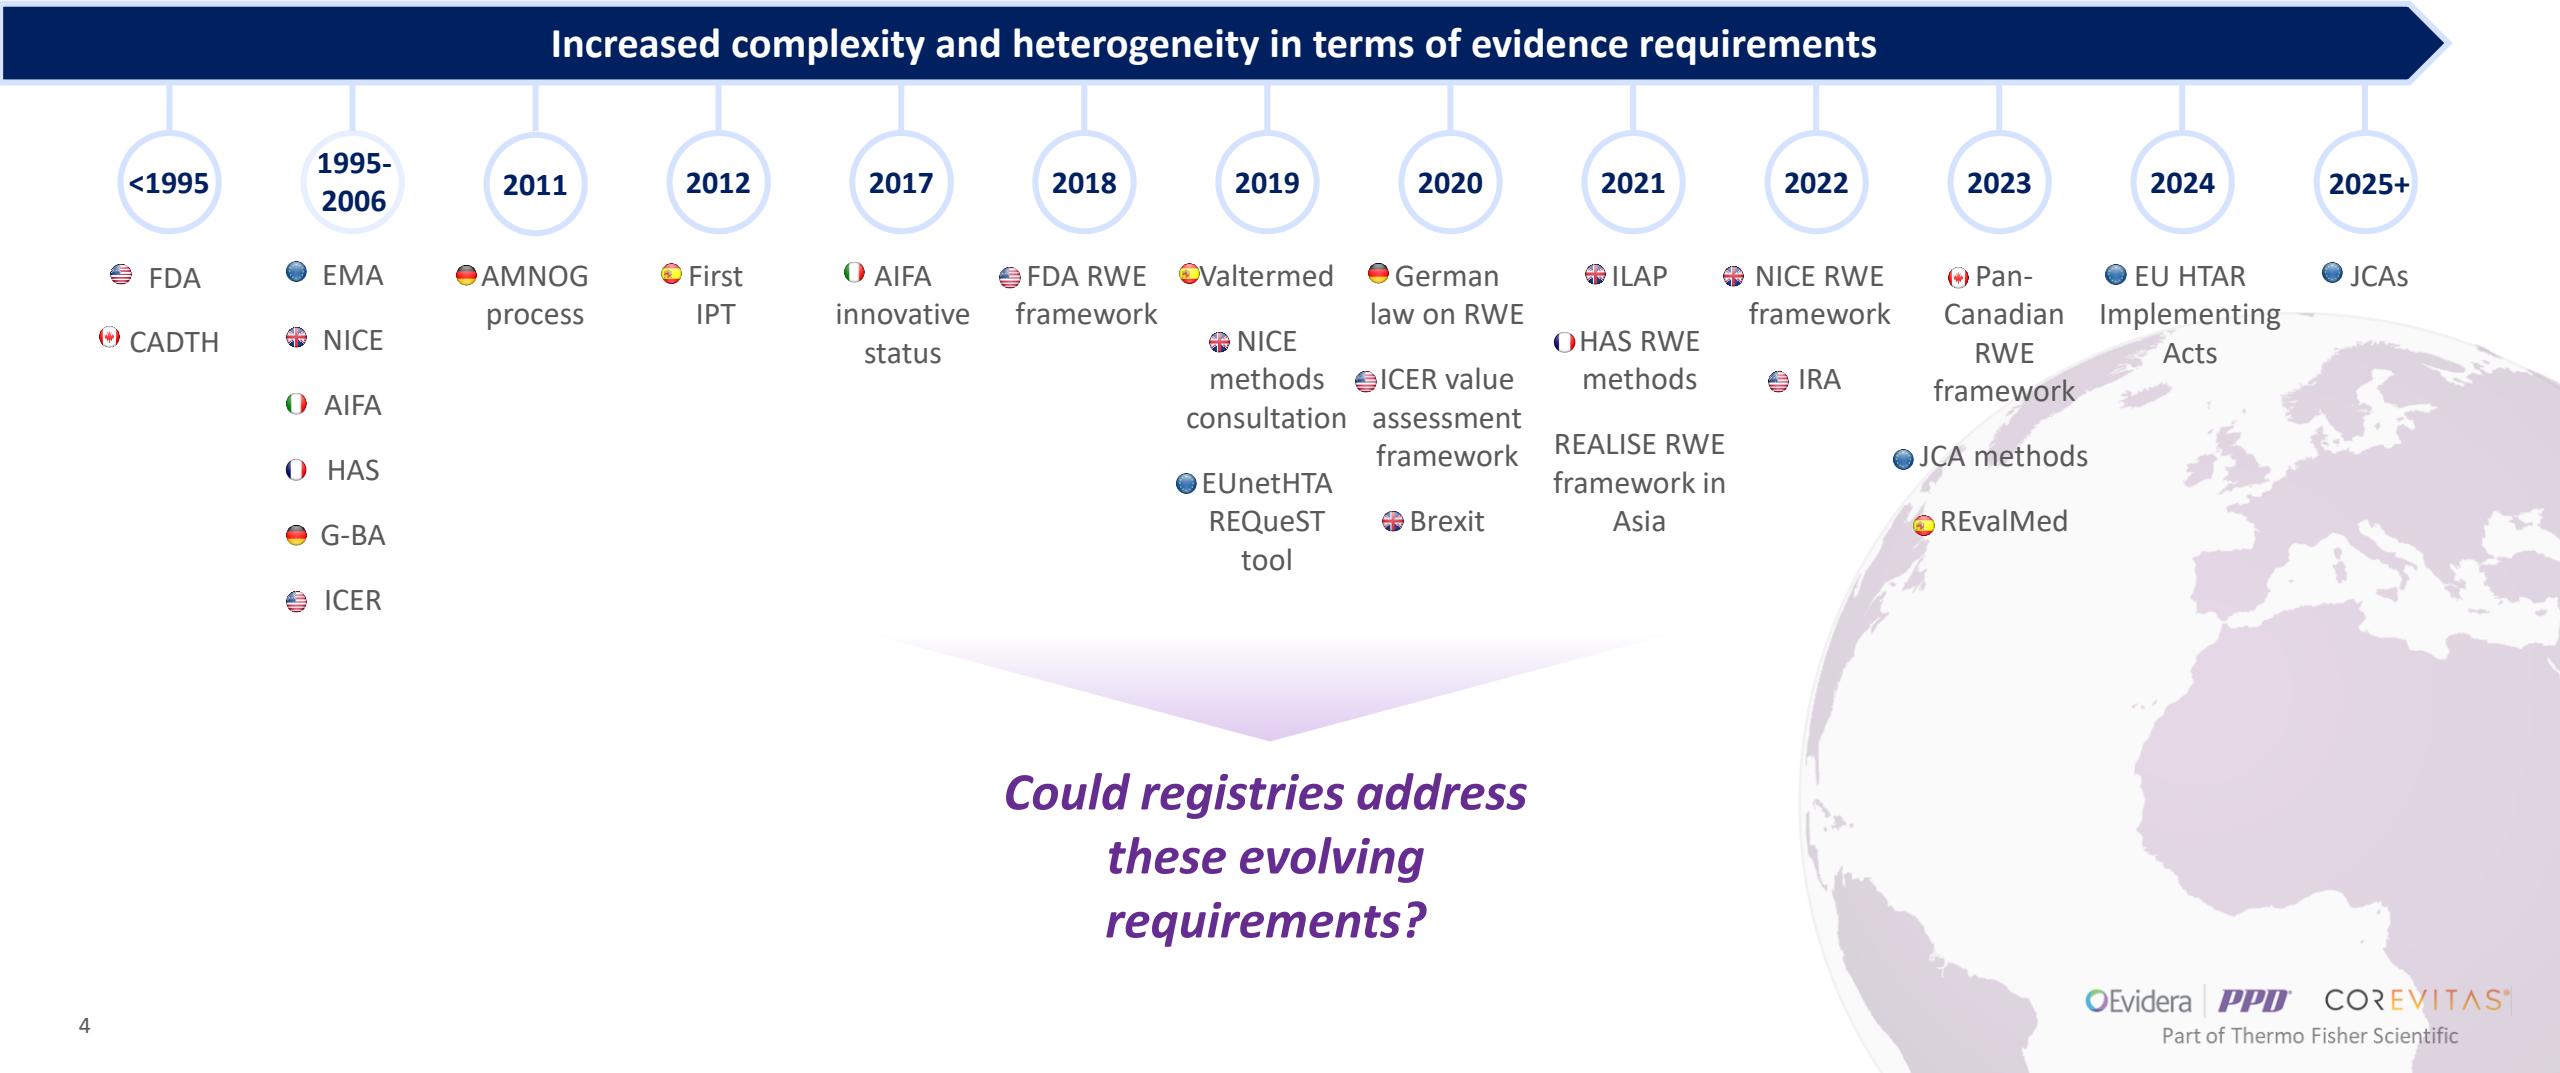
Increased complexity and heterogeneity in terms of evidence requirements

<1995
FDA
CADTH

1995-2006
EMA
NICE
AIFA
HAS
G-BA
ICER

2011
AMNOG process

2012
First IPT

2017
AIFA innovative status

2018
FDA RWE framework

2019
Valtermed
NICE methods consultation
EUnetHTA REQueST tool

2020
German law on RWE
ICER value assessment framework
Brexit

2021
ILAP
HAS RWE methods
REALISE RWE framework in Asia

2022
NICE RWE framework
IRA

2023
Pan-Canadian RWE framework
JCA methods
REvalMed

2024
EU HTAR Implementing Acts

2025+
JCAs

Could registries address these evolving requirements?

4

Evidera | PPD COREVITAS
Part of Thermo Fisher Scientific